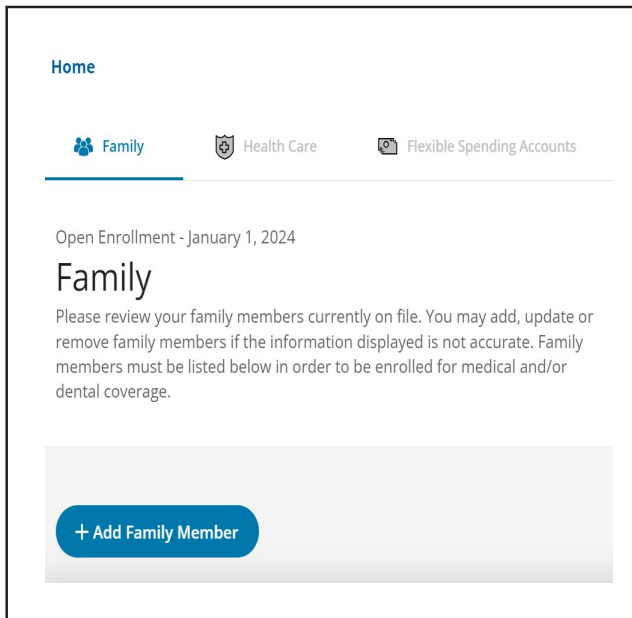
Home

Family Health Care Flexible Spending Accounts

Open Enrollment - January 1, 2024

Family

Please review your family members currently on file. You may add, update or remove family members if the information displayed is not accurate. Family members must be listed below in order to be enrolled for medical and/or dental coverage.

+ Add Family Member